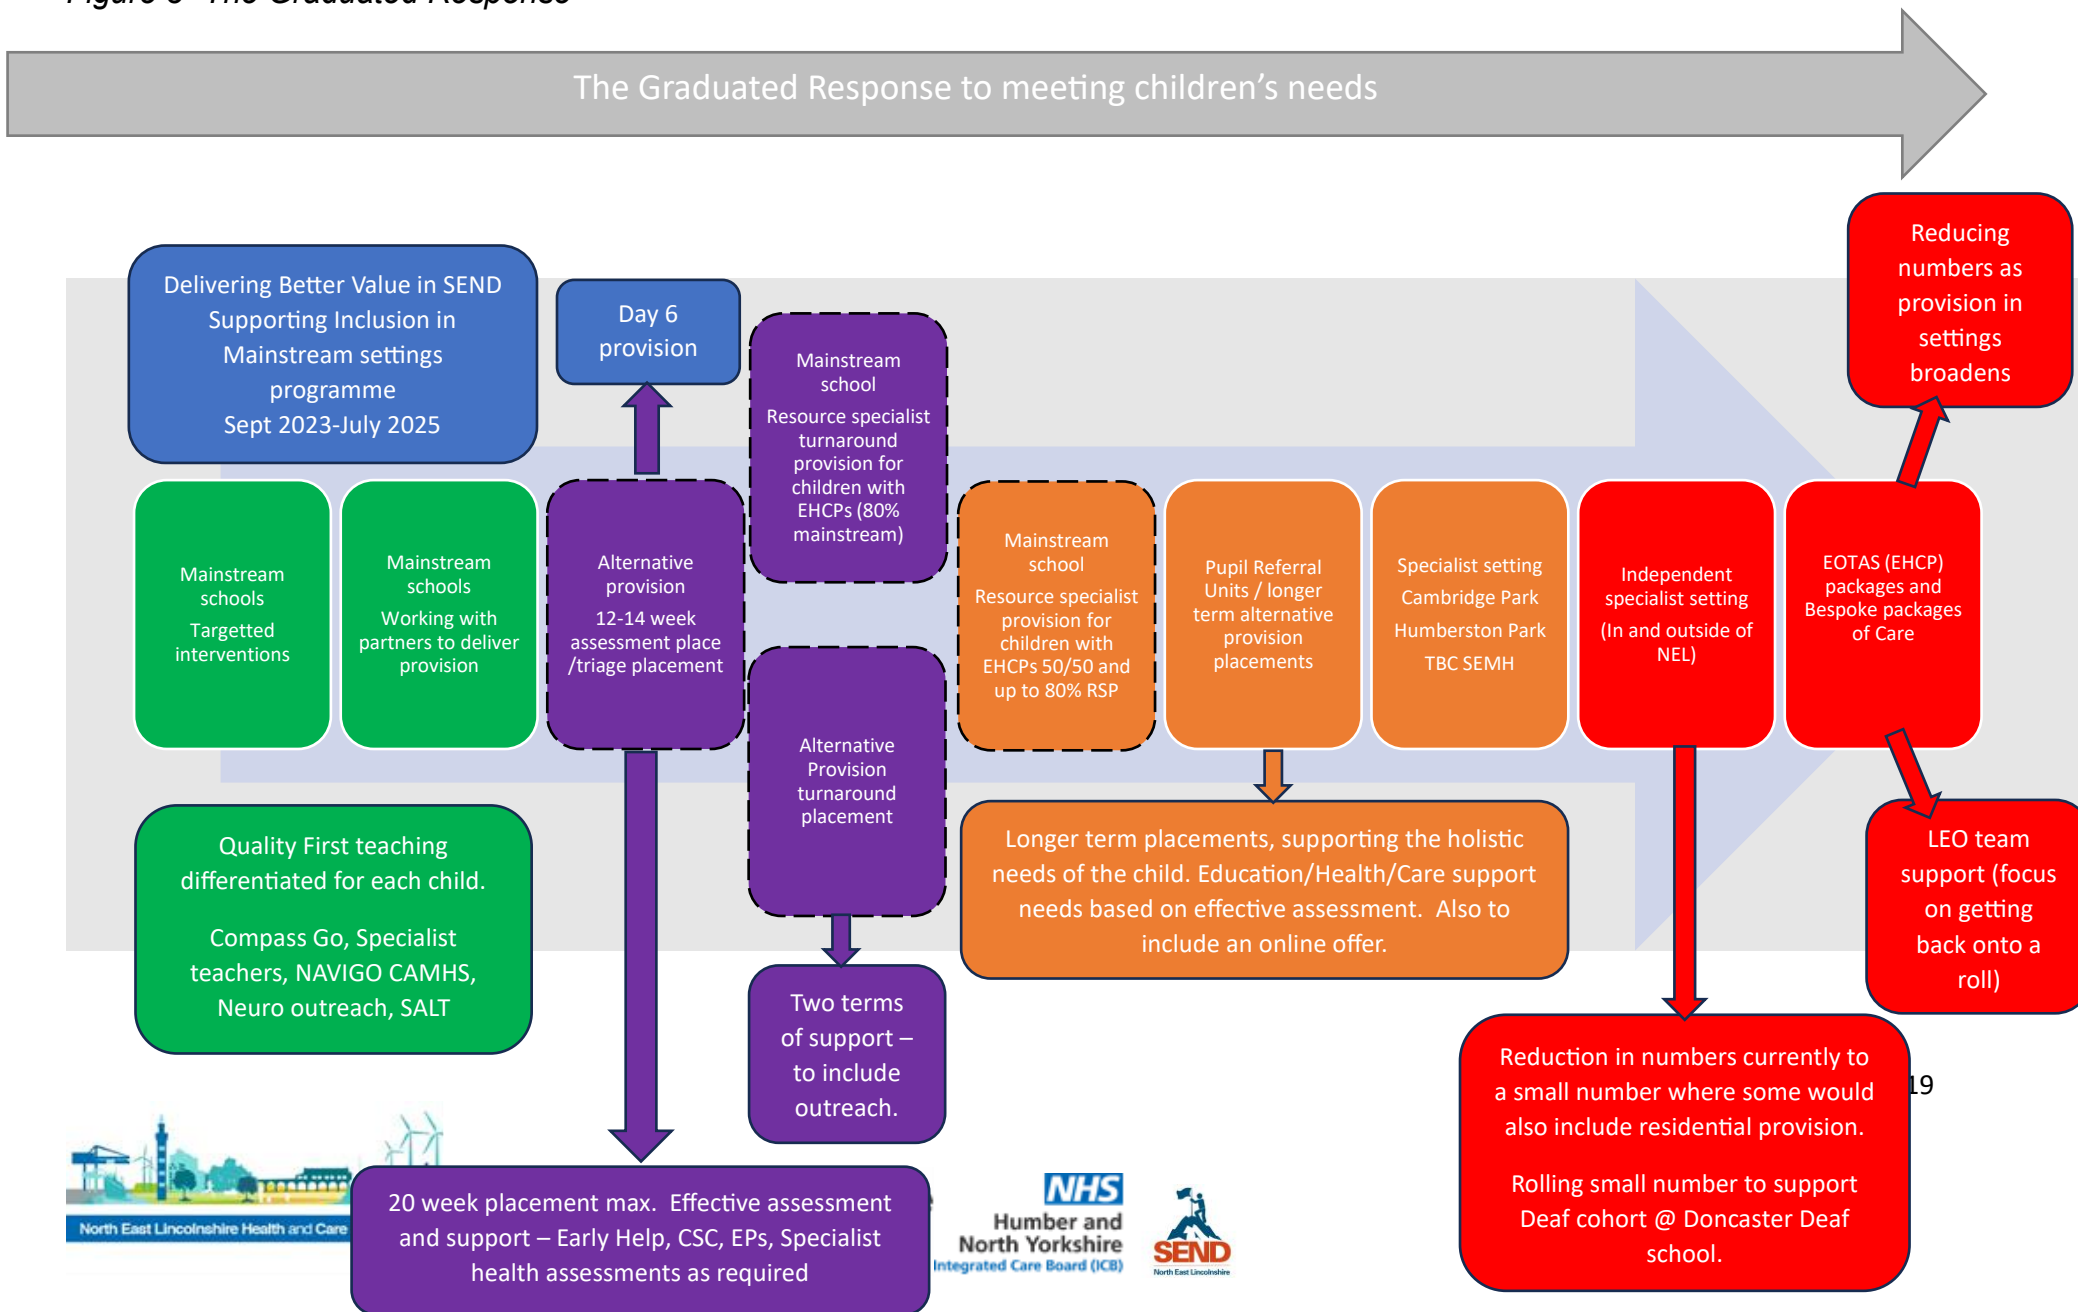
Figure 5 The Graduated Response

The Graduated Response to meeting children's needs

Delivering Better Value in SEND Supporting Inclusion in Mainstream settings programme Sept 2023-July 2025

Day 6 provision

Mainstream school
Resource specialist turnaround provision for children with EHCPs (80% mainstream)

Reducing numbers as provision in settings broadens

Mainstream schools
Targetted interventions

Mainstream schools
Working with partners to deliver provision

Alternative provision
12-14 week assessment place /triage placement

Mainstream school
Resource specialist provision for children with EHCPs 50/50 and up to 80% RSP

Pupil Referral Units / longer term alternative provision placements

Specialist setting
Cambridge Park
Humberston Park
TBC SEMH

Independent specialist setting
(In and outside of NEL)

EOTAS (EHCP) packages and Bespoke packages of Care

Alternative Provision turnaround placement

Quality First teaching differentiated for each child.

Compass Go, Specialist teachers, NAVIGO CAMHS, Neuro outreach, SALT

Longer term placements, supporting the holistic needs of the child. Education/Health/Care support needs based on effective assessment. Also to include an online offer.

LEO team support (focus on getting back onto a roll)

Two terms of support – to include outreach.

Reduction in numbers currently to a small number where some would also include residential provision.

Rolling small number to support Deaf cohort @ Doncaster Deaf school.

19

North East Lincolnshire Health and Care

20 week placement max. Effective assessment and support – Early Help, CSC, EPs, Specialist health assessments as required

NHS
Humber and North Yorkshire
Integrated Care Board (ICB)

SEND
North East Lincolnshire